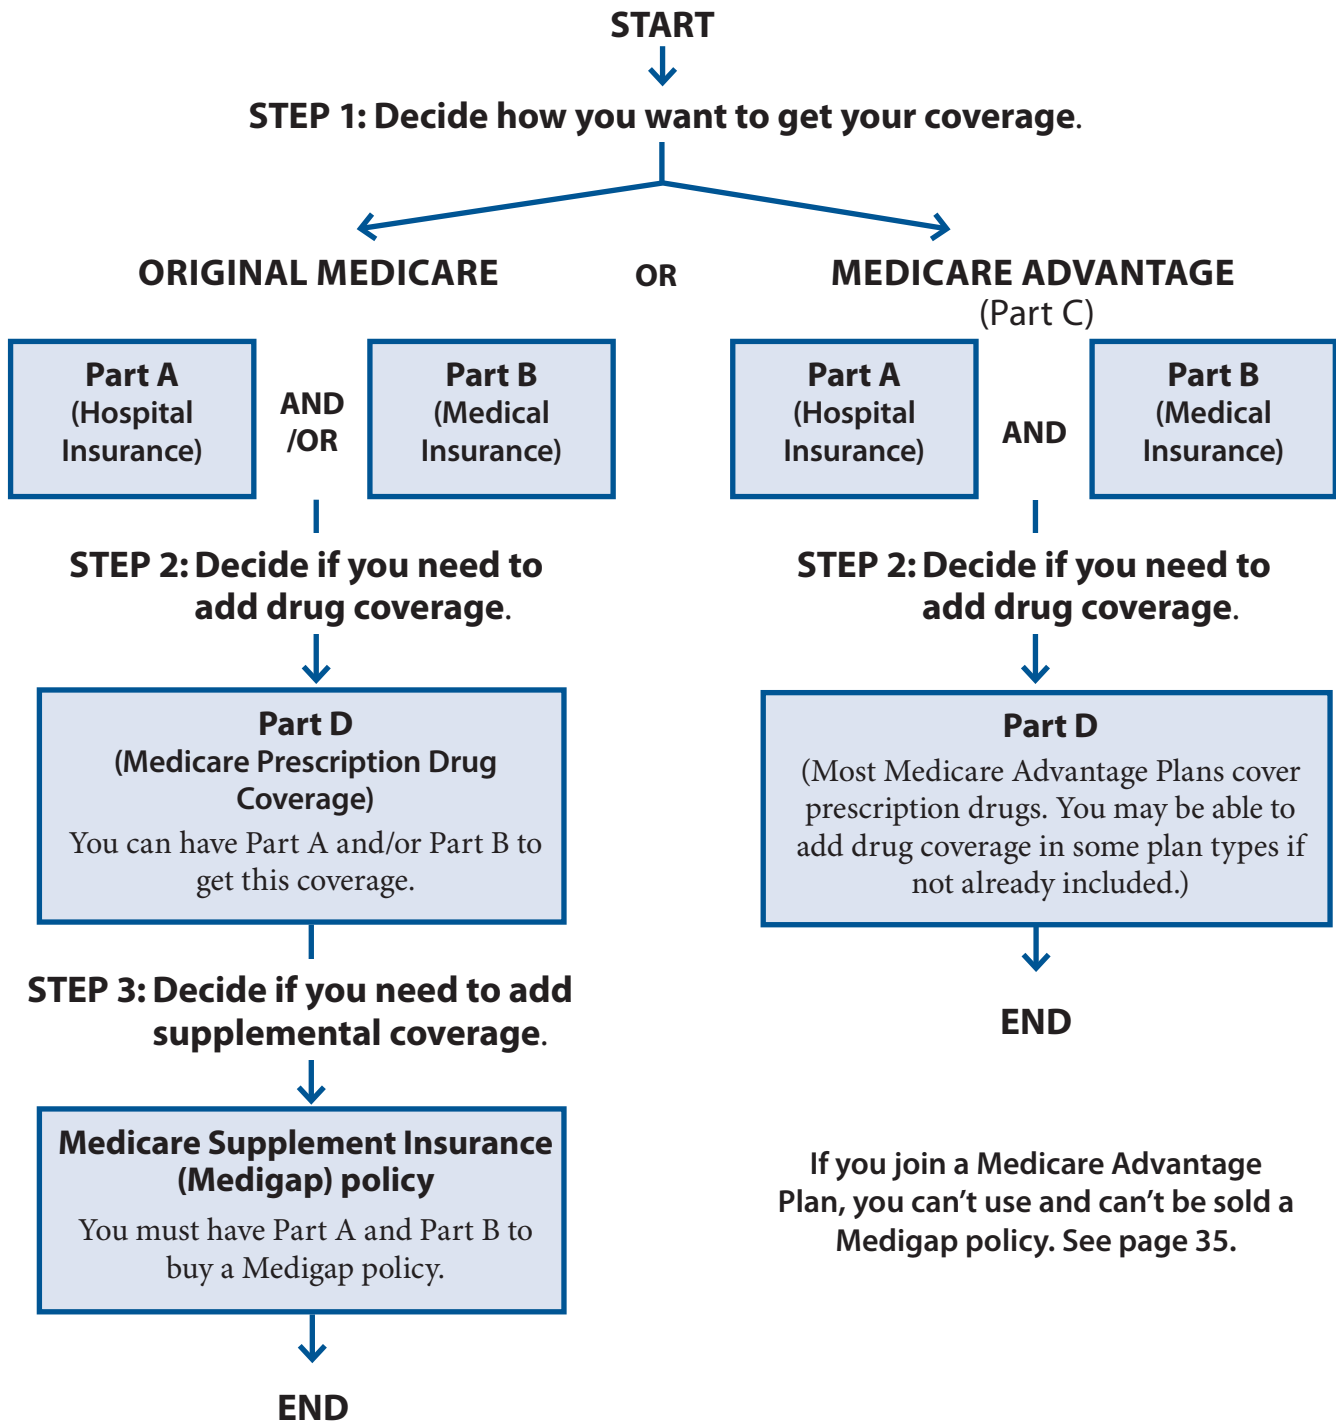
START

STEP 1: Decide how you want to get your coverage.

ORIGINAL MEDICARE

OR

MEDICARE ADVANTAGE
(Part C)

Part A
(Hospital Insurance)

AND /OR

Part B
(Medical Insurance)

STEP 2: Decide if you need to add drug coverage.

Part D
(Medicare Prescription Drug Coverage)
You can have Part A and/or Part B to get this coverage.

STEP 3: Decide if you need to add supplemental coverage.

Medicare Supplement Insurance (Medigap) policy
You must have Part A and Part B to buy a Medigap policy.

END

Part A
(Hospital Insurance)

AND

Part B
(Medical Insurance)

STEP 2: Decide if you need to add drug coverage.

Part D
(Most Medicare Advantage Plans cover prescription drugs. You may be able to add drug coverage in some plan types if not already included.)

END

If you join a Medicare Advantage Plan, you can't use and can't be sold a Medigap policy. See page 35.